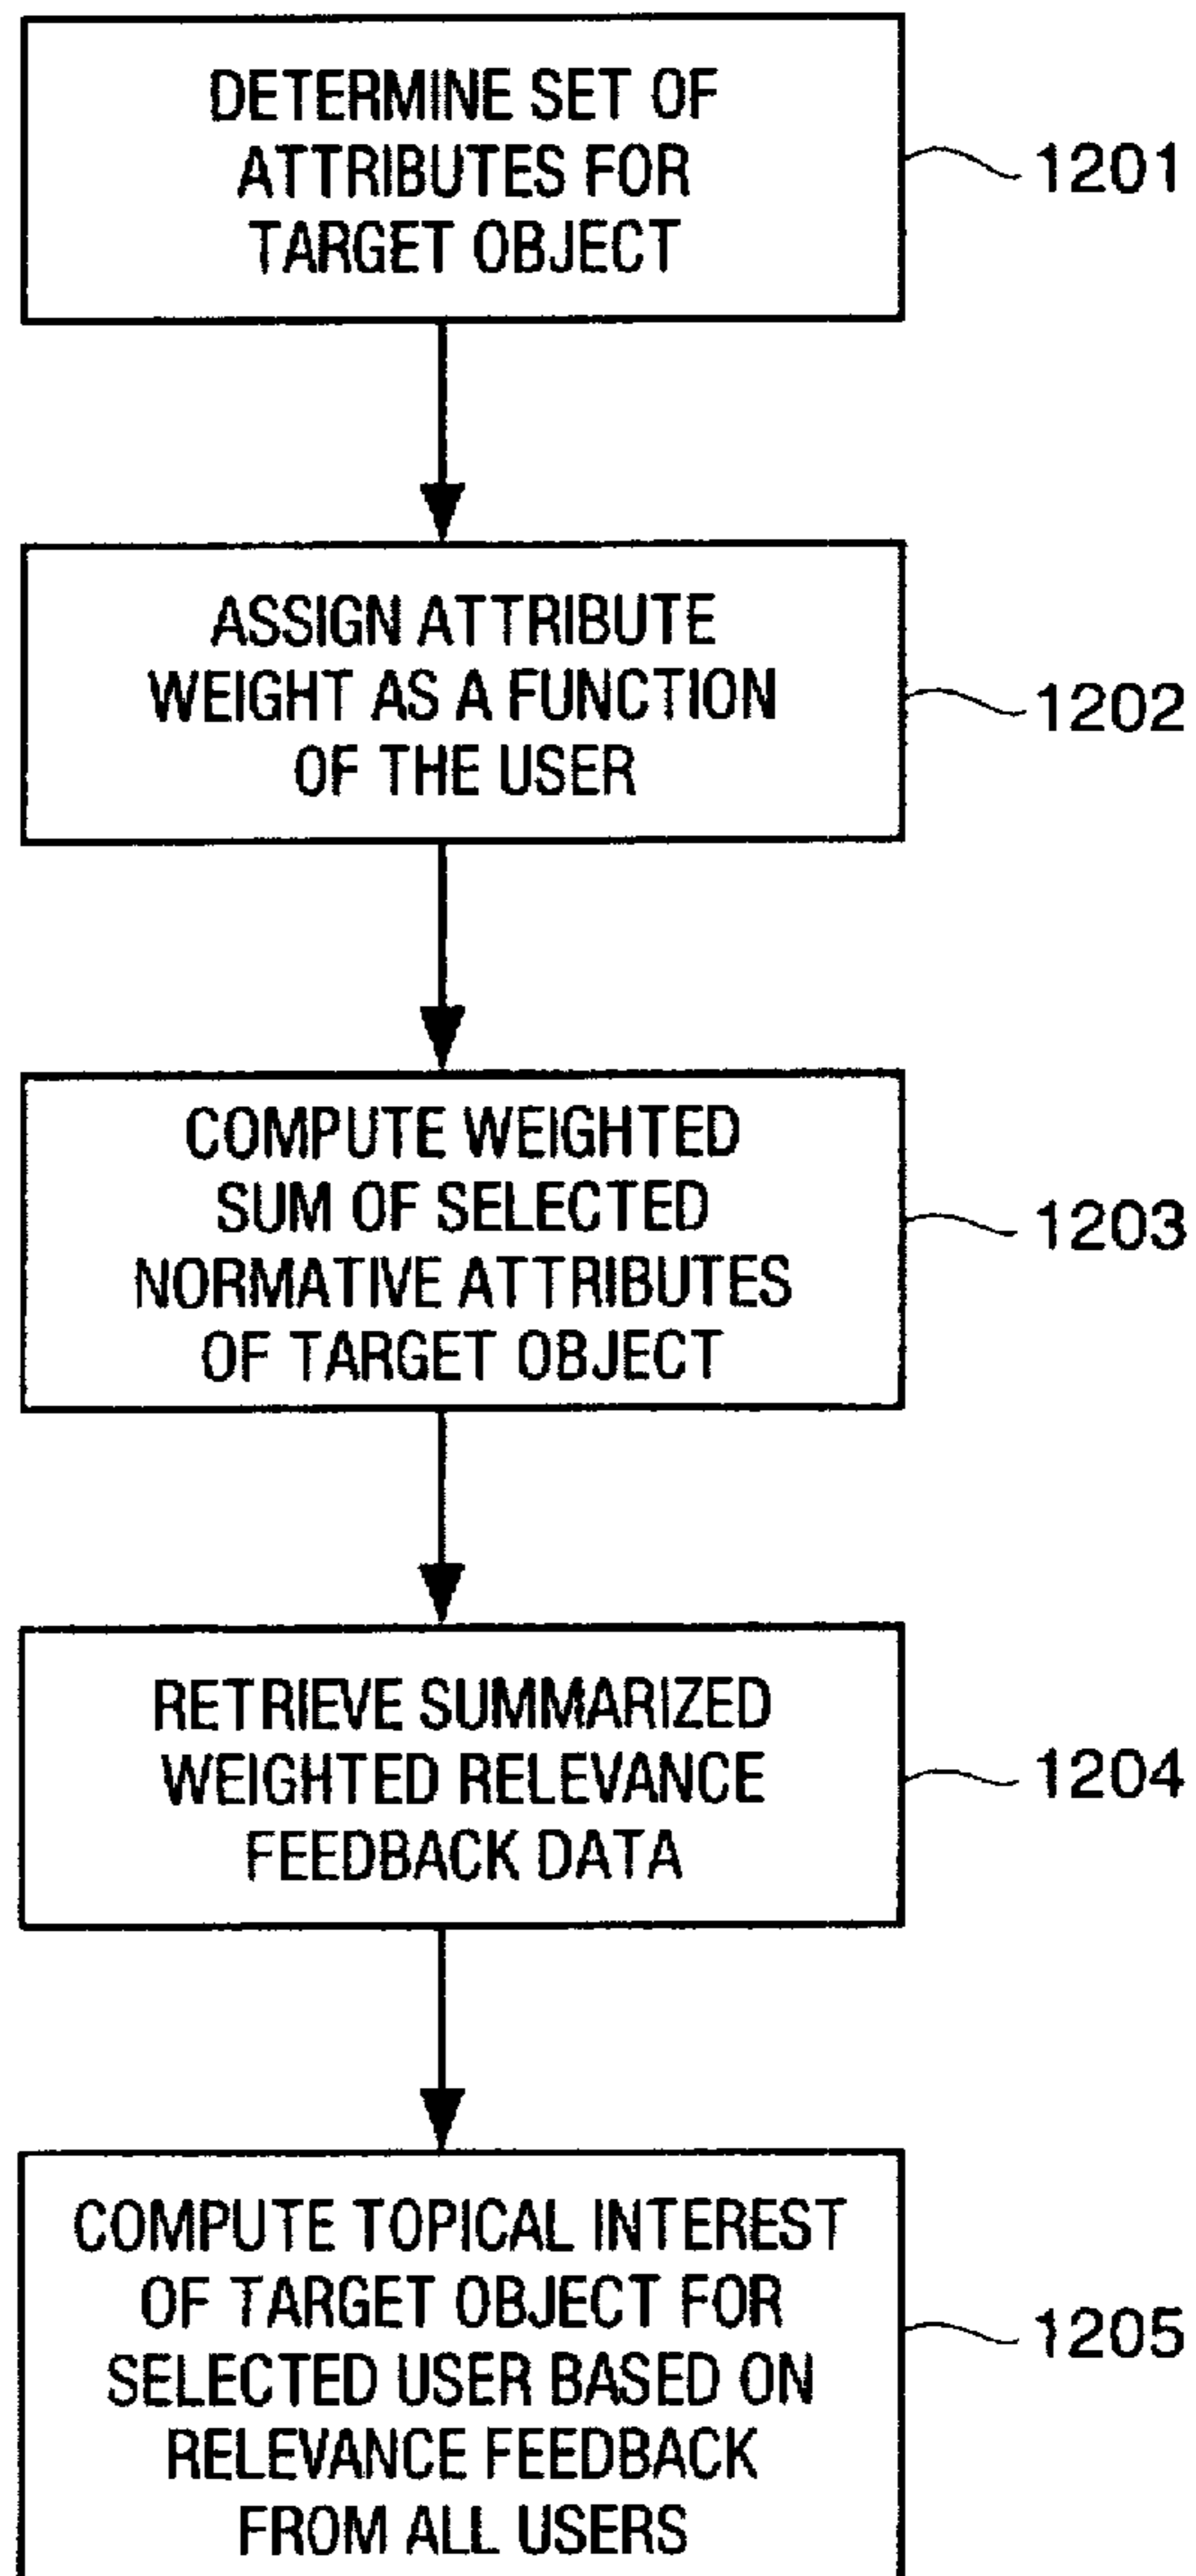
DETERMINE SET OF ATTRIBUTES FOR TARGET OBJECT

1201

ASSIGN ATTRIBUTE WEIGHT AS A FUNCTION OF THE USER

1202

COMPUTE WEIGHTED SUM OF SELECTED NORMATIVE ATTRIBUTES OF TARGET OBJECT

1203

RETRIEVE SUMMARIZED WEIGHTED RELEVANCE FEEDBACK DATA

1204

COMPUTE TOPICAL INTEREST OF TARGET OBJECT FOR SELECTED USER BASED ON RELEVANCE FEEDBACK FROM ALL USERS

1205